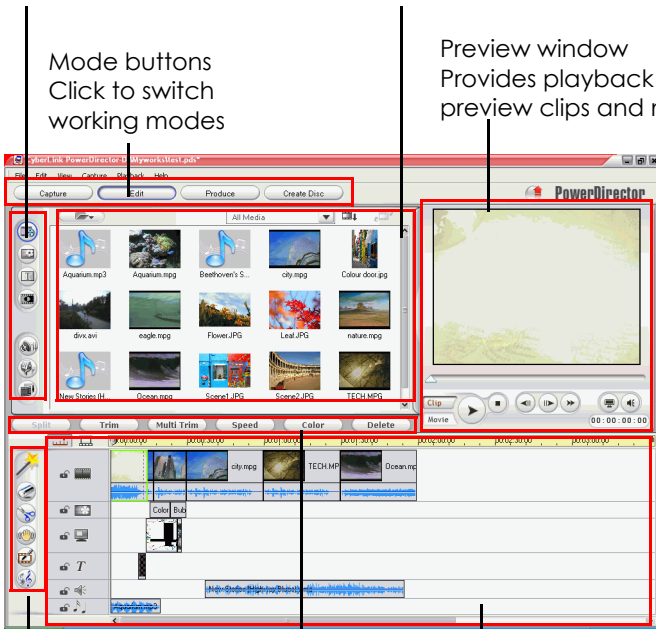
Mode buttons
Click to switch
working modes

Preview window
Provides playback
preview clips and

CyberLink PowerDirector-D:\Myworks\test.pds*

File Edit View Capture Playback Help

Capture
Edit
Produce
Create Disc

PowerDirector

All Media

Aquarium.mp3
Aquarium.mpg
Beethoven's S...
city.mpg
Colour door.jpg
divx.avi
eagle.mpg
Flower.JPG
Leaf.JPG
nature.mpg
New Stories (H...
Ocean.mpg
Scene1.JPG
Scene2.JPG
TECH.MPG

Clip
Movie
00:00:00:00

Split
Trim
Multi Trim
Speed
Color
Delete

00:00:00
00:00:30:00

city.mpg
TECH.MP
Ocean.mp
Color
Bub
New Stories (H...